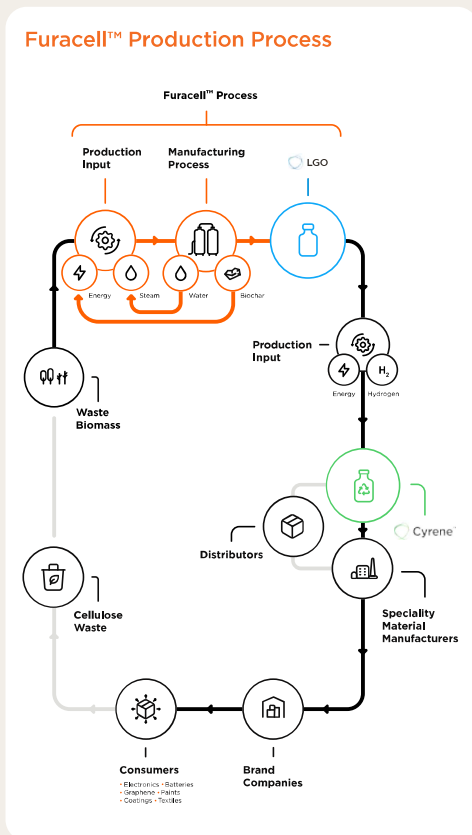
Furacell™ Production Process

Furacell™ Process

Production Input

Manufacturing Process

LGO

Energy

Steam

Water

Biochar

Production Input

Energy

$H_2$

Hydrogen

Waste Biomass

Cyrene

Distributors

Speciality Material Manufacturers

Cellulose Waste

Consumers

• Electronics • Batteries
• Graphene • Paints
• Coatings • Textiles

Brand Companies